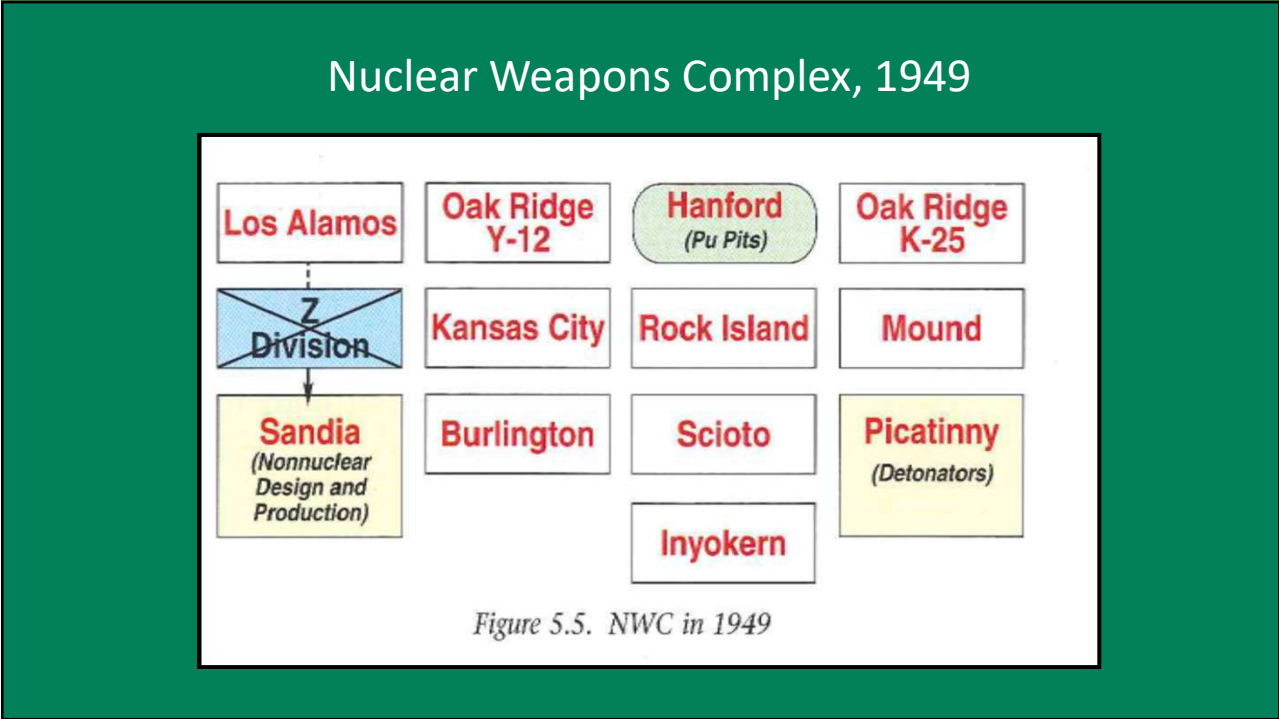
Nuclear Weapons Complex, 1949

Los Alamos

Oak Ridge Y-12

Hanford (Pu Pits)

Oak Ridge K-25

Z Division

Kansas City

Rock Island

Mound

Sandia (Nonnuclear Design and Production)

Burlington

Scioto

Picatinny (Detonators)

Inyokern

Figure 5.5. NWC in 1949